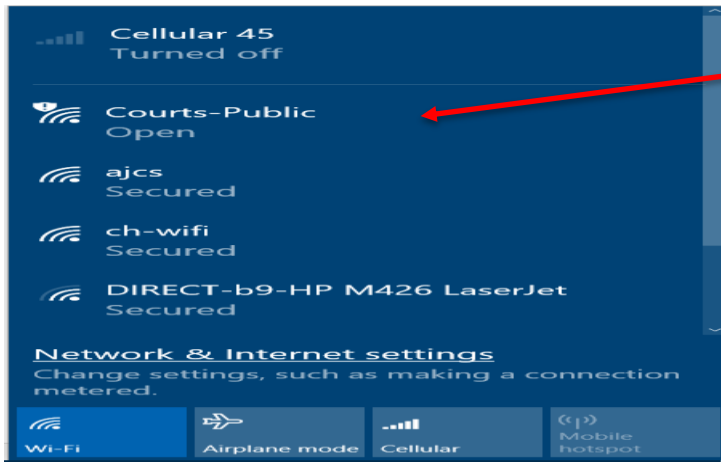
Cellular 45
Turned off

Courts-Public
Open

ajcs
Secured

ch-wifi
Secured

DIRECT-b9-HP M426 LaserJet
Secured

Network & Internet settings
Change settings, such as making a connection metered.

Wi-Fi
Airplane mode
Cellular
Mobile hotspot